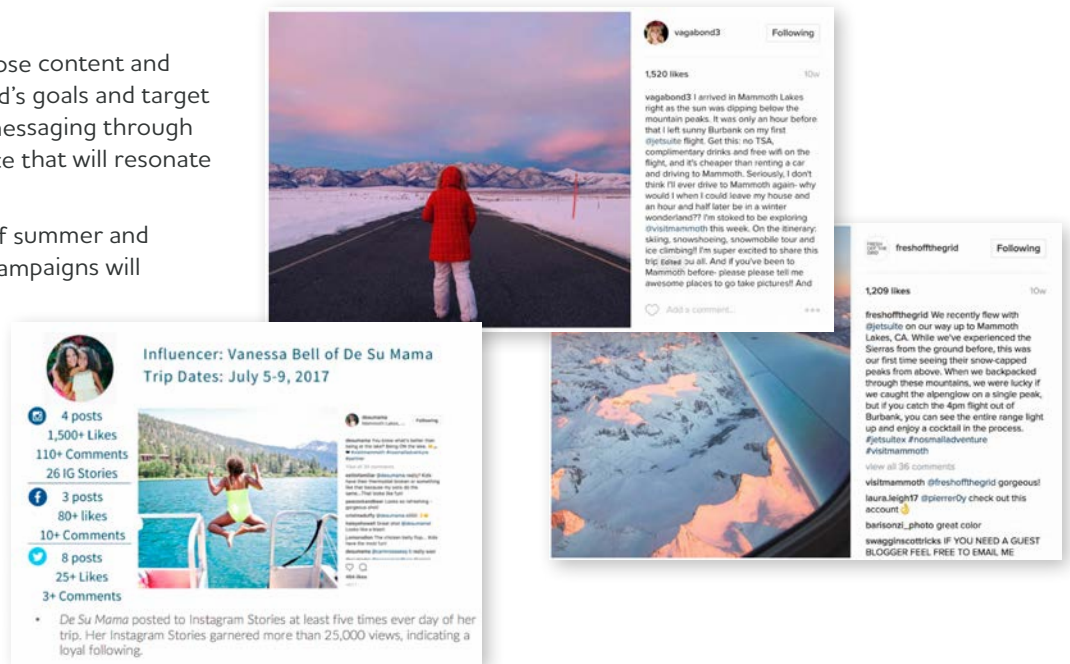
ose content and
d's goals and target
messaging through
e that will resonate

f summer and
ampaigns will

vagabond3 Following

1,520 likes 10w

vagabond3 I arrived in Mammoth Lakes right as the sun was dipping below the mountain peaks. It was only an hour before that I left sunny Burbank on my first @jetsuite flight. Get this: no TSA, complimentary drinks and free wifi on the flight, and it's cheaper than renting a car and driving to Mammoth. Seriously, I don't think I'll ever drive to Mammoth again- why would I when I could leave my house and an hour and half later be in a winter wonderland?? I'm stoked to be exploring @visitmammoth this week. On the itinerary: skiing, snowshoeing, snowmobile tour and ice climbing!! I'm super excited to share this trip Edited ou all. And if you've been to Mammoth before- please please tell me awesome places to go take pictures!! And

Add a comment...

freshoffthegrid Following

1,209 likes 10w

freshoffthegrid We recently flew with @jetsuite on our way up to Mammoth Lakes, CA. While we've experienced the Sierras from the ground before, this was our first time seeing their snow-capped peaks from above. When we backpacked through these mountains, we were lucky if we caught the alpenglow on a single peak, but if you catch the 4pm flight out of Burbank, you can see the entire range light up and enjoy a cocktail in the process. #jetsuitex #nosmalladventure #visitmammoth

view all 36 comments

visitmammoth @freshoffthegrid gorgeous!

laura.leigh17 @pierrer0y check out this account

barisonzi_photo great color

swagginscottricks IF YOU NEED A GUEST BLOGGER FEEL FREE TO EMAIL ME

Influencer: Vanessa Bell of De Su Mama
Trip Dates: July 5-9, 2017

4 posts
1,500+ Likes
110+ Comments
26 IG Stories
3 posts
80+ likes
10+ Comments
8 posts
25+ Likes
3+ Comments

desumama Following

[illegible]

- De Su Mama posted to Instagram Stories at least five times ever day of her trip. Her Instagram Stories garnered more than 25,000 views, indicating a loyal following.